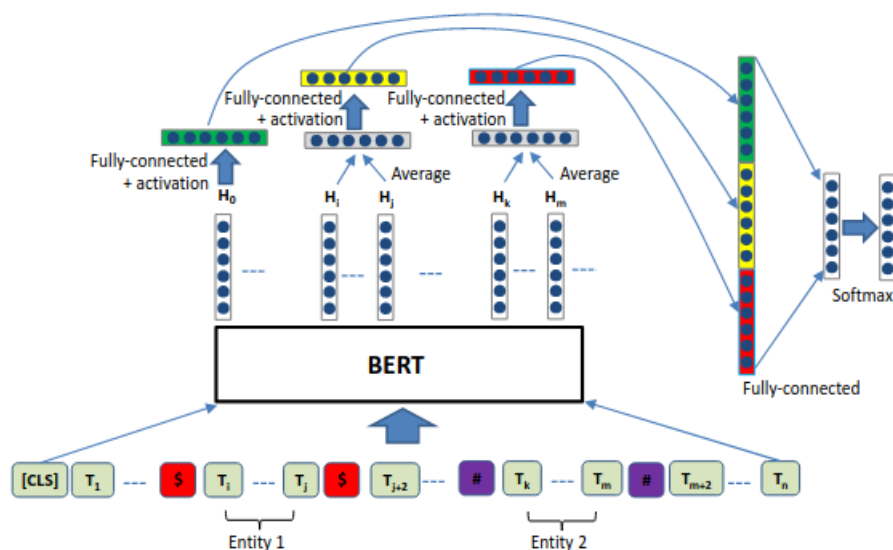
Fully-connected + activation

Fully-connected + activation

Fully-connected + activation

Average

Average

$H_0$

$H_i$

$H_j$

$H_k$

$H_m$

---

---

---

---

---

BERT

Softmax

Fully-connected

[CLS] $T_1$ --- $ $T_i$ --- $T_j$ $ $T_{j+2}$ --- # $T_k$ --- $T_m$ # $T_{m+2}$ --- $T_n$

Entity 1

Entity 2